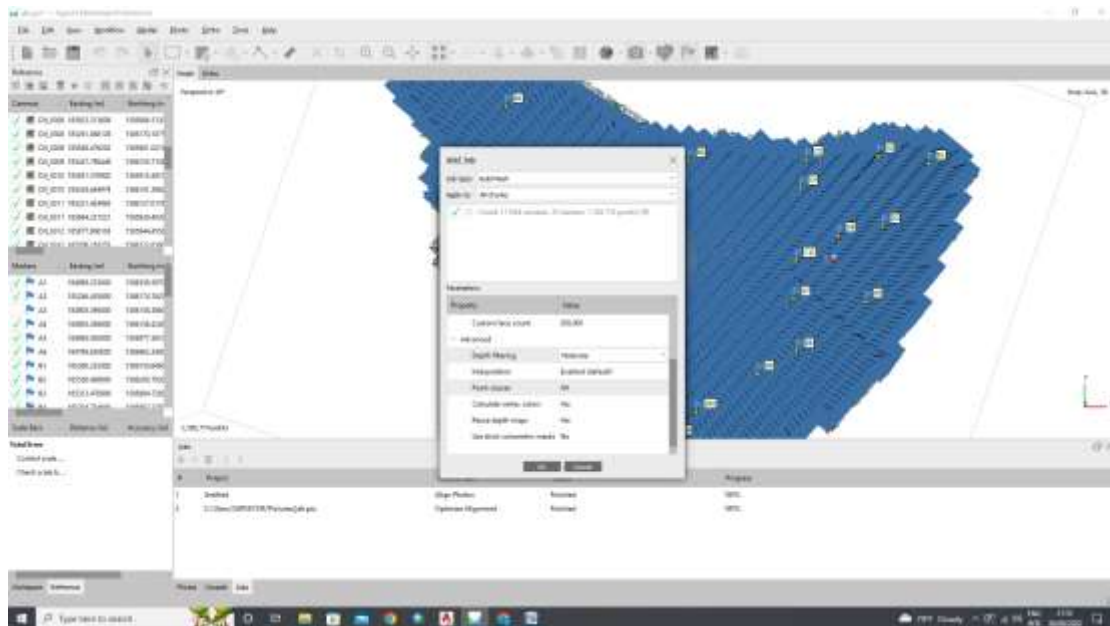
File Edit View Workflow Model Photo Ortho Tools Help

Reference

Cameras

Markers

Scale Bars

Total Error

Control scale...

Check scale b...

Perspective 30°

Model Ortho

Build Tiles

Parameters

| Property | Value |
|---|---|
| Custom face count | 200,000 |
| Advanced | |
| Depth filtering | Moderate |
| Interpolation | Enabled (default) |
| Point classes | All |
| Calculate vertex colors | Yes |
| Reuse depth maps | Yes |
| Use strict volumetric masks | No |

OK Cancel

Jobs

| # | Project | | | Progress |
|---|---|---|---|---|
| 1 | Untitled | Align Photos | Finished | 100% |
| 2 | C:\Users\...\Pictures\job.psx | Optimize Alignment | Finished | 100% |

Workspace Reference

Photos Console Jobs

Type here to search